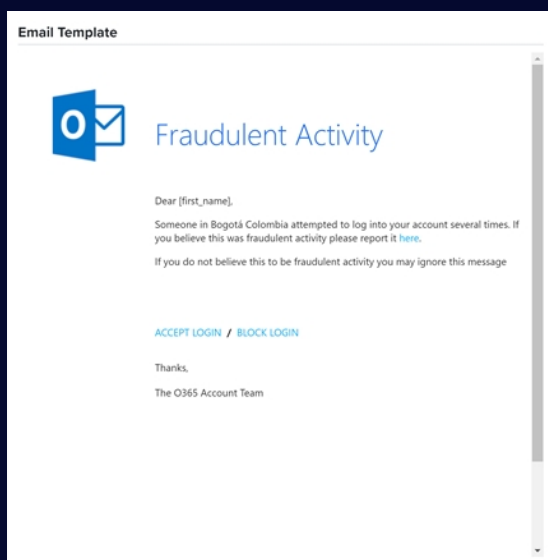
Email Template

Fraudulent Activity

Dear [first_name],

Someone in Bogotá Colombia attempted to log into your account several times. If you believe this was fraudulent activity please report it here.

If you do not believe this to be fraudulent activity you may ignore this message

ACCEPT LOGIN / BLOCK LOGIN

Thanks,

The O365 Account Team